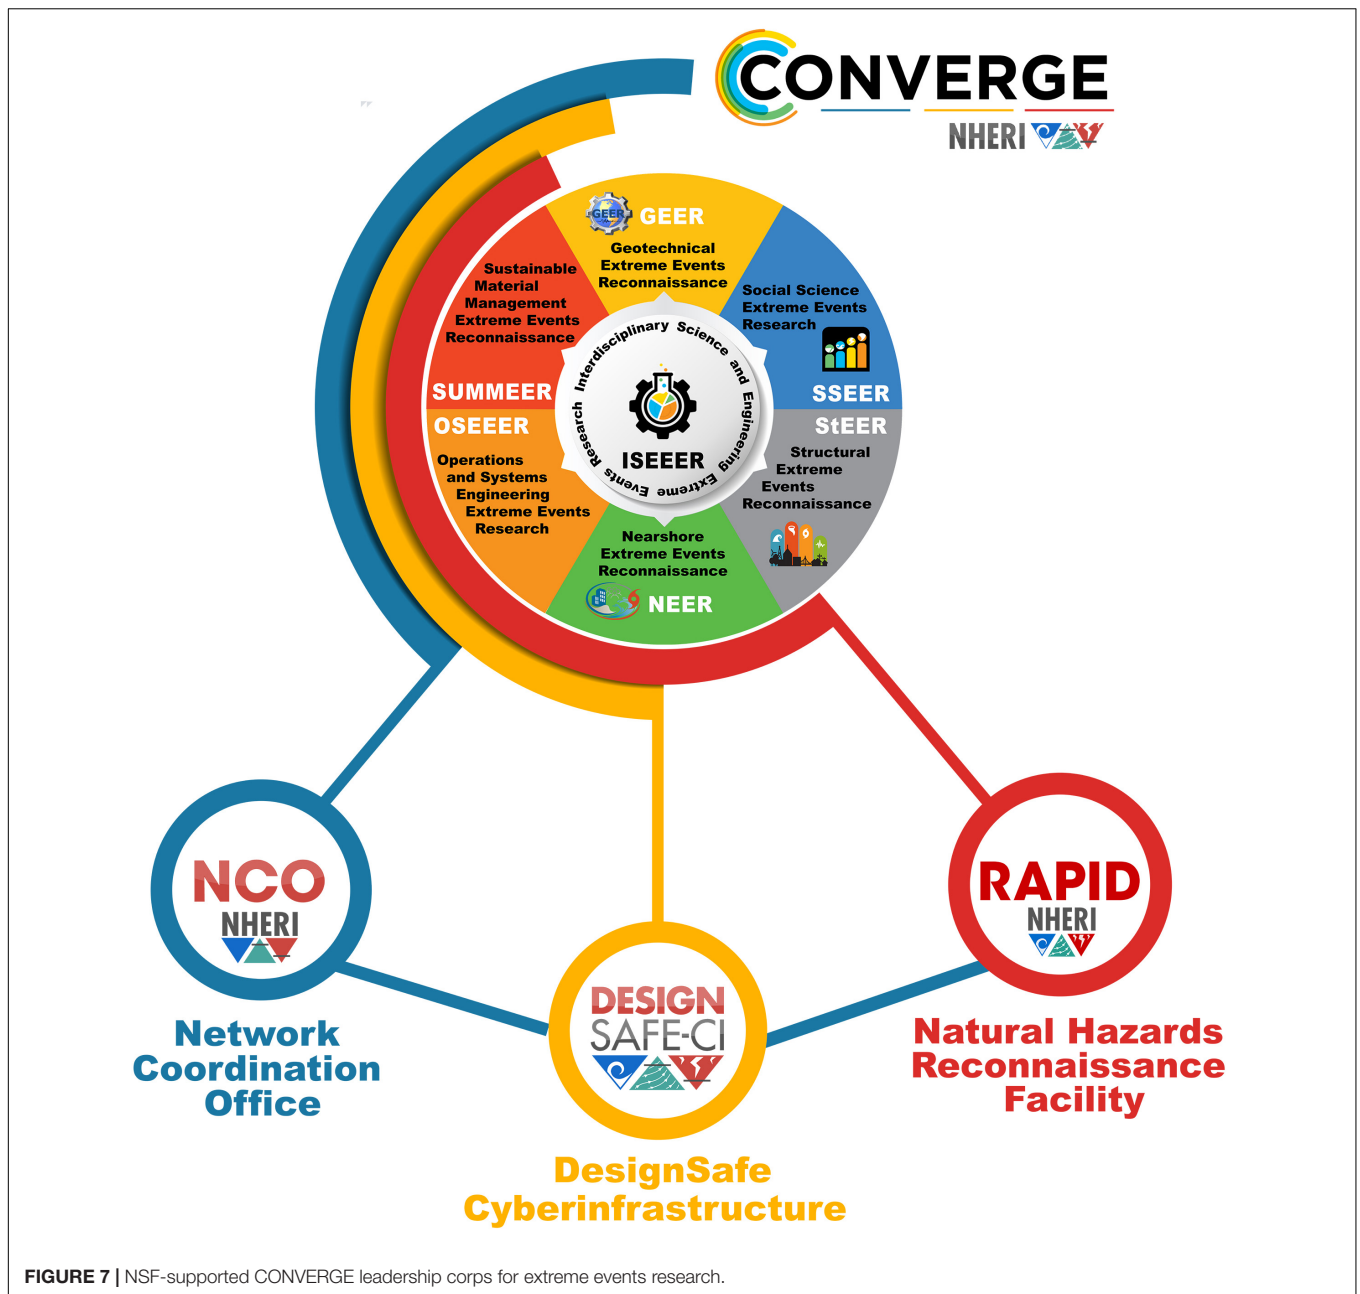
CONVERGE
NHERI

GEER
Geotechnical Extreme Events Reconnaissance

Social Science Extreme Events Research
SSEER

StEER
Structural Extreme Events Reconnaissance

Nearshore Extreme Events Reconnaissance
NEER

OSEEER
Operations and Systems Engineering Extreme Events Research

SUMMEER
Sustainable Material Management Extreme Events Reconnaissance

Interdisciplinary Science and Engineering Extreme Events Research
ISEEER

NCO
NHERI
Network Coordination Office

DESIGN SAFE-CI
DesignSafe Cyberinfrastructure

RAPID
NHERI
Natural Hazards Reconnaissance Facility

FIGURE 7 | NSF-supported CONVERGE leadership corps for extreme events research.